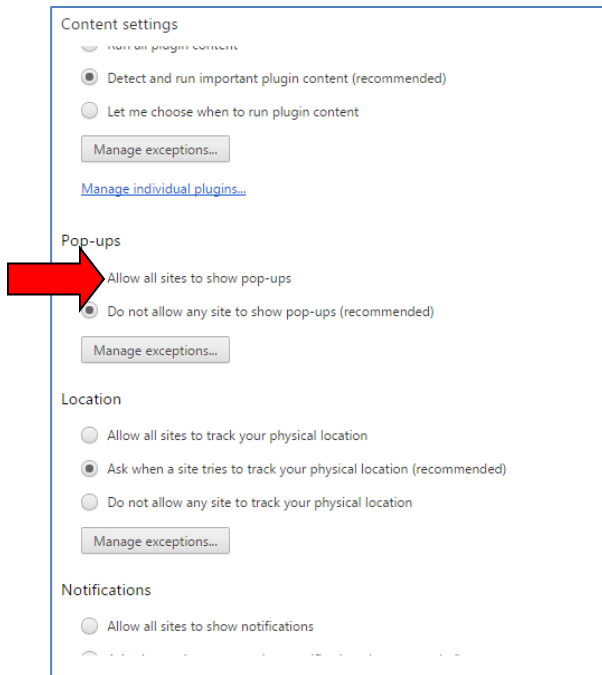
Content settings

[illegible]

Detect and run important plugin content (recommended)

Let me choose when to run plugin content

Manage exceptions...

Manage individual plugins...

Pop-ups

Allow all sites to show pop-ups

Do not allow any site to show pop-ups (recommended)

Manage exceptions...

Location

Allow all sites to track your physical location

Ask when a site tries to track your physical location (recommended)

Do not allow any site to track your physical location

Manage exceptions...

Notifications

Allow all sites to show notifications

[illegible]